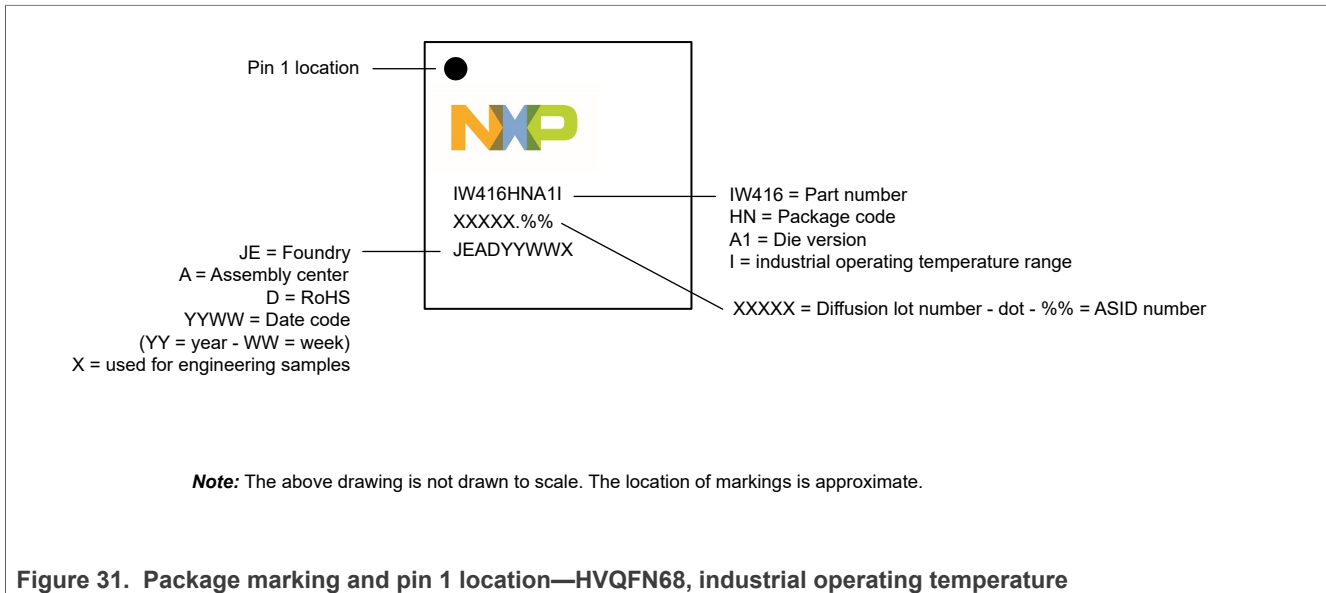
Pin 1 location

NXP

IW416HNA1I
XXXXX.%%
JEADYYWWX

IW416 = Part number
HN = Package code
A1 = Die version
I = industrial operating temperature range

JE = Foundry
A = Assembly center
D = RoHS
YYWW = Date code
(YY = year - WW = week)
X = used for engineering samples

XXXXX = Diffusion lot number - dot - %% = ASID number

***Note:*** The above drawing is not drawn to scale. The location of markings is approximate.

**Figure 31. Package marking and pin 1 location—HVQFN68, industrial operating temperature**